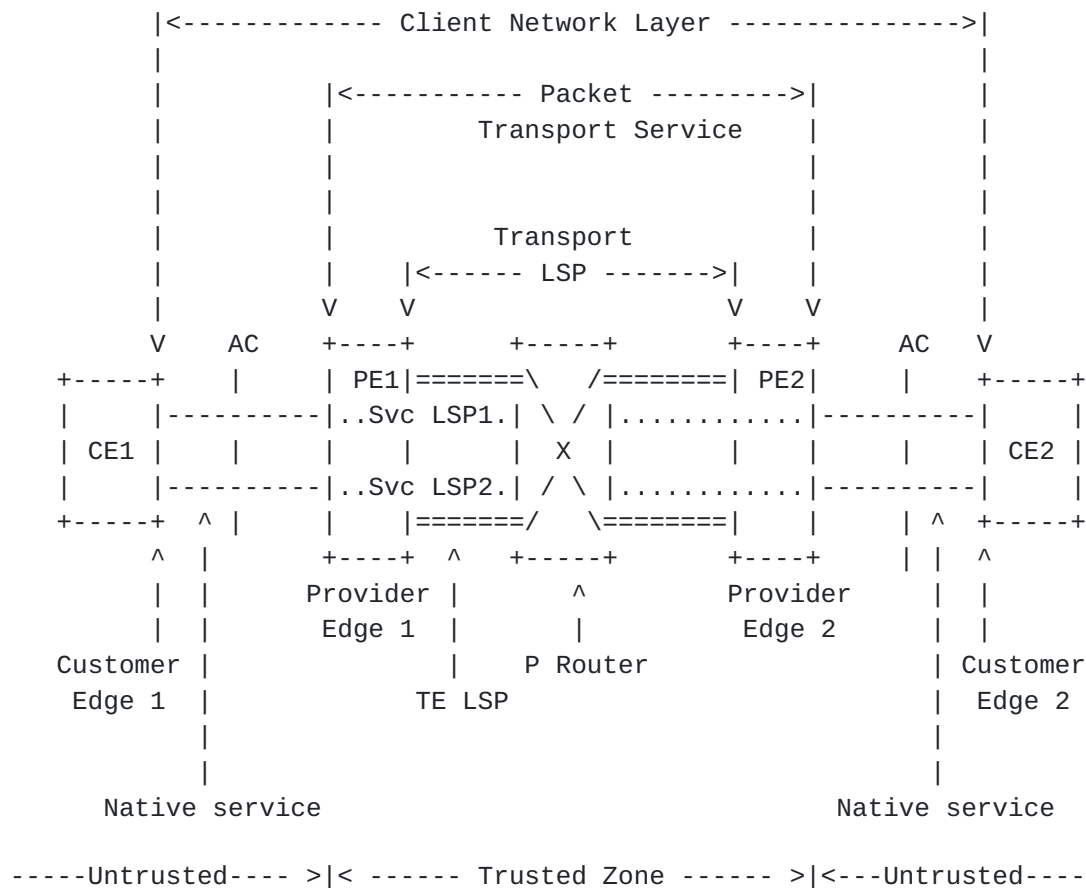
|<------------ Client Network Layer --------------->|

|<----------- Packet --------->|
Transport Service

Transport
|<------ LSP ------->|

V V V V
V AC +----+ +-----+ +----+ AC V
+-----+ | | PE1|=======\ /========| PE2| | +-----+
| |----------|..Svc LSP1.| \ / |............|----------| |
| CE1 | | | | | X | | | | | CE2 |
| |----------|..Svc LSP2.| / \ |............|----------| |
+-----+ ^ | | |=======/ \========| | | ^ +-----+
^ | +----+ ^ +-----+ +----+ | | ^
| | Provider | ^ Provider | |
| | Edge 1 | | Edge 2 | |
Customer | | P Router | Customer
Edge 1 | TE LSP | Edge 2
| |
| |
Native service Native service

-----Untrusted---- >|< ------ Trusted Zone ------ >|<---Untrusted----